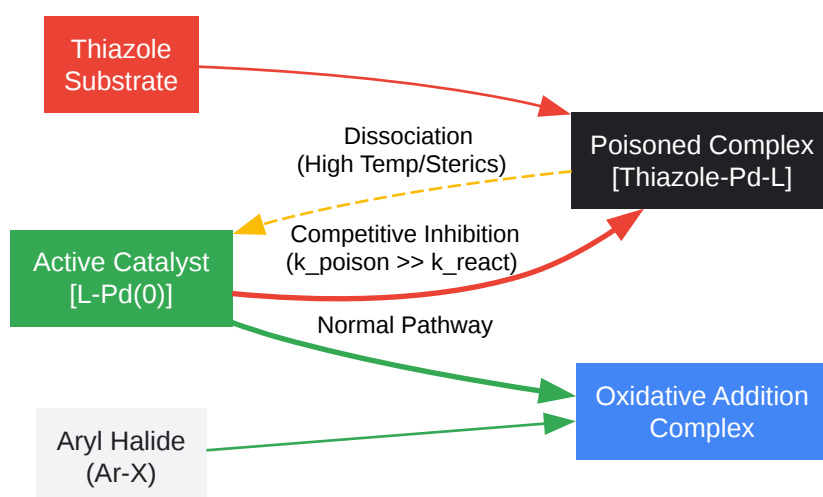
Thiazole Substrate

Dissociation
(High Temp/Sterics)

Poisoned Complex
[Thiazole-Pd-L]

Competitive Inhibition
(k_poison >> k_react)

Active Catalyst
[L-Pd(0)]

Normal Pathway

Oxidative Addition Complex

Aryl Halide
(Ar-X)